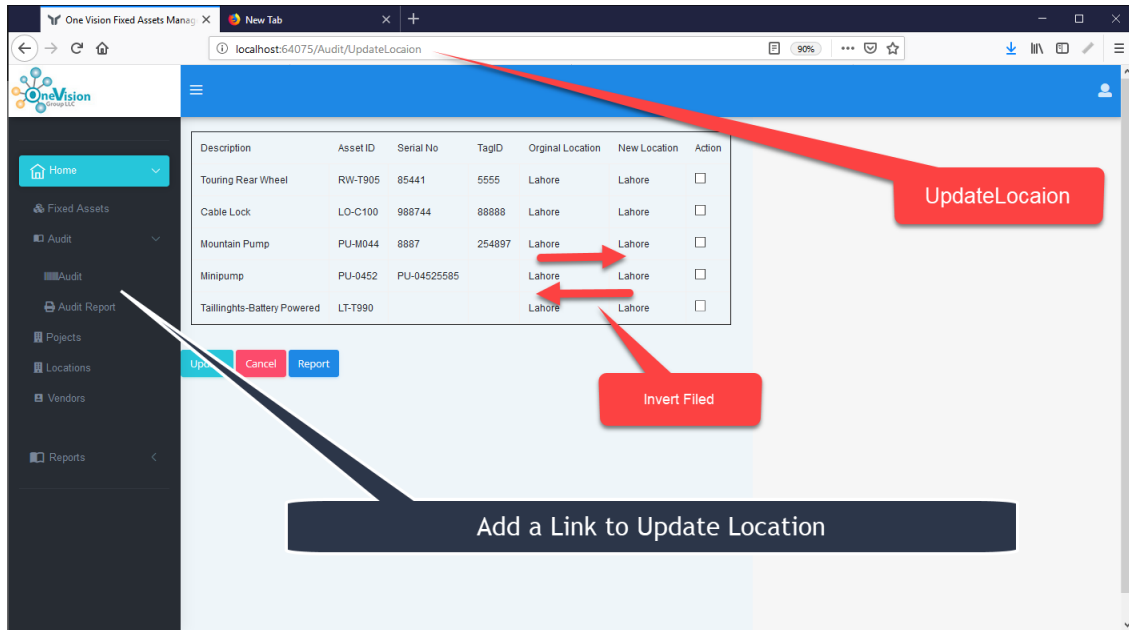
One Vision Fixed Assets Manag
New Tab
localhost:64075/Audit/UpdateLocaion
90%

OneVision Group LLC

Home
Fixed Assets
Audit
Audit
Audit Report
Pojects
Locations
Vendors
Reports

| Description | Asset ID | Serial No | TagID | Orginal Location | New Location | Action |
|---|---|---|---|---|---|---|
| Touring Rear Wheel | RW-T905 | 85441 | 5555 | Lahore | Lahore | ☐ |
| Cable Lock | LO-C100 | 988744 | 88888 | Lahore | Lahore | ☐ |
| Mountain Pump | PU-M044 | 8887 | 254897 | Lahore | Lahore | ☐ |
| Minipump | PU-0452 | PU-04525585 | | Lahore | Lahore | ☐ |
| Taillinghts-Battery Powered | LT-T990 | | | Lahore | Lahore | ☐ |

Upd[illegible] Cancel Report

UpdateLocaion

Invert Filed

Add a Link to Update Location